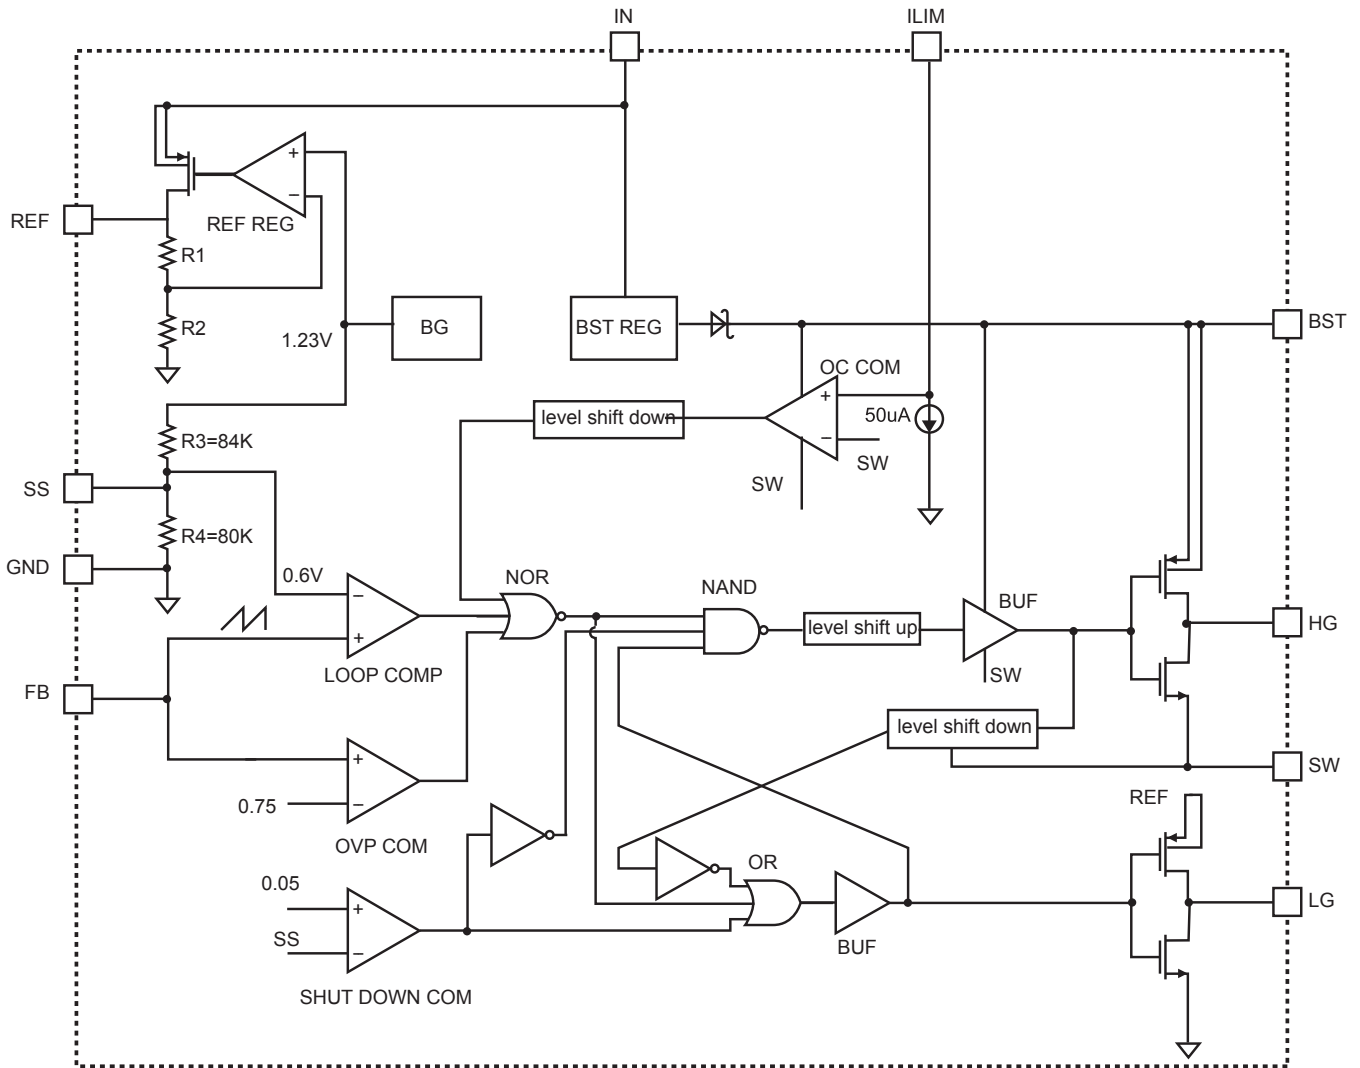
IN
ILIM
REF
REF REG
R1
R2
1.23V
BG
BST REG
BST
OC COM
level shift down
50uA
SW
SW
R3=84K
SS
R4=80K
GND
0.6V
NOR
NAND
BUF
LOOP COMP
level shift up
SW
HG
FB
level shift down
SW
0.75
OVP COM
REF
OR
0.05
LG
SS
BUF
SHUT DOWN COM